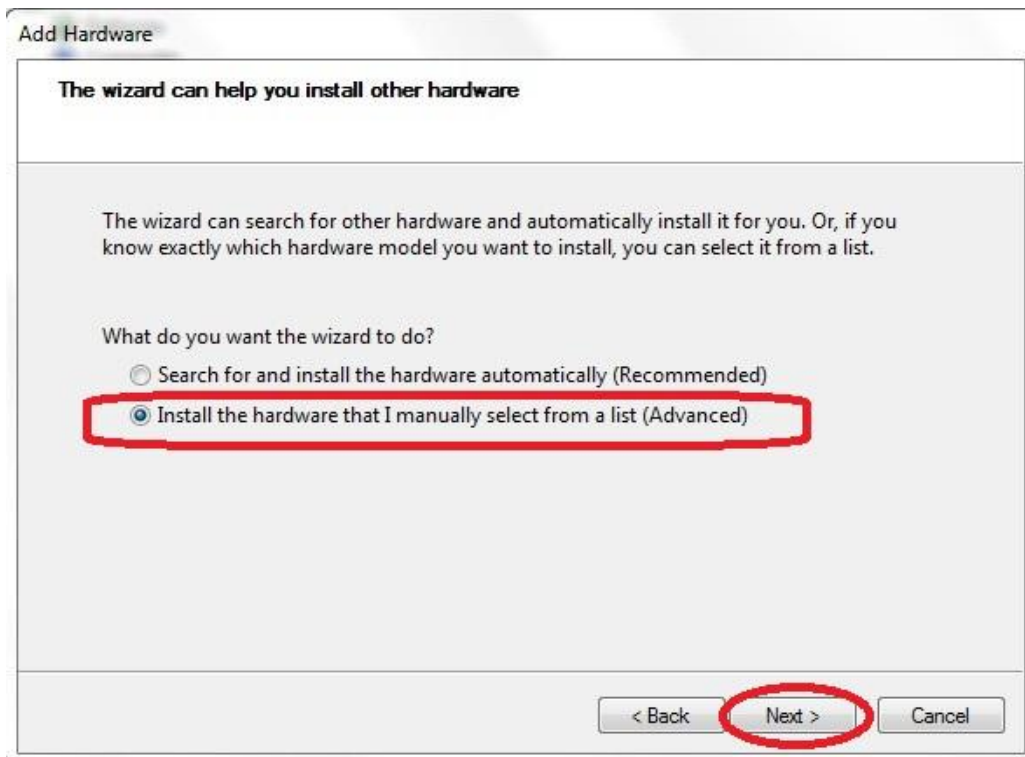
Add Hardware

The wizard can help you install other hardware

The wizard can search for other hardware and automatically install it for you. Or, if you know exactly which hardware model you want to install, you can select it from a list.

What do you want the wizard to do?

Search for and install the hardware automatically (Recommended)

Install the hardware that I manually select from a list (Advanced)

< Back

Next >

Cancel